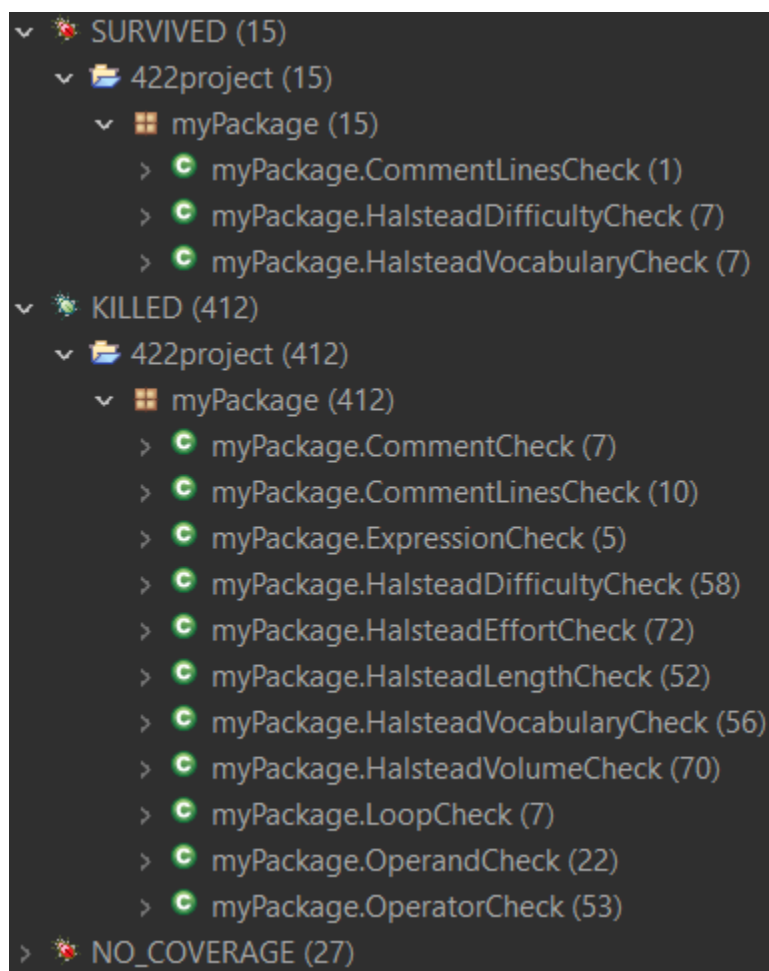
SURVIVED (15)
422project (15)
myPackage (15)
myPackage.CommentLinesCheck (1)
myPackage.HalsteadDifficultyCheck (7)
myPackage.HalsteadVocabularyCheck (7)
KILLED (412)
422project (412)
myPackage (412)
myPackage.CommentCheck (7)
myPackage.CommentLinesCheck (10)
myPackage.ExpressionCheck (5)
myPackage.HalsteadDifficultyCheck (58)
myPackage.HalsteadEffortCheck (72)
myPackage.HalsteadLengthCheck (52)
myPackage.HalsteadVocabularyCheck (56)
myPackage.HalsteadVolumeCheck (70)
myPackage.LoopCheck (7)
myPackage.OperandCheck (22)
myPackage.OperatorCheck (53)
NO_COVERAGE (27)